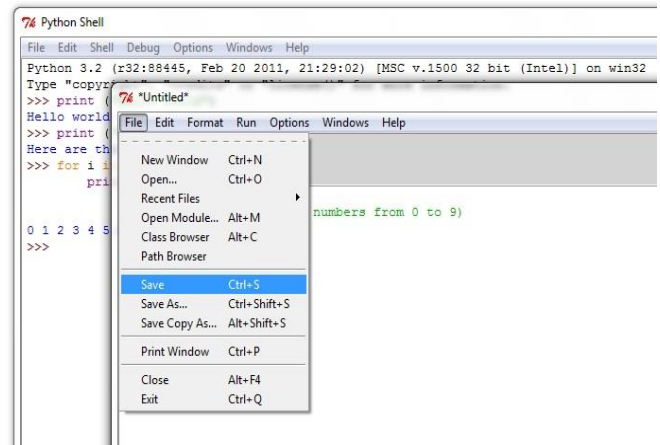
Python Shell

File Edit Shell Debug Options Windows Help

Python 3.2 (r32:88445, Feb 20 2011, 21:29:02) [MSC v.1500 32 bit (Intel)] on win32
Type "copyr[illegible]
>>> print (
Hello world
>>> print (
Here are th
>>> for i i
pri

numbers from 0 to 9)

0 1 2 3 4 5
>>>

*Untitled*

File Edit Format Run Options Windows Help

New Window Ctrl+N
Open... Ctrl+O
Recent Files
Open Module... Alt+M
Class Browser Alt+C
Path Browser
Save Ctrl+S
Save As... Ctrl+Shift+S
Save Copy As... Alt+Shift+S
Print Window Ctrl+P
Close Alt+F4
Exit Ctrl+Q